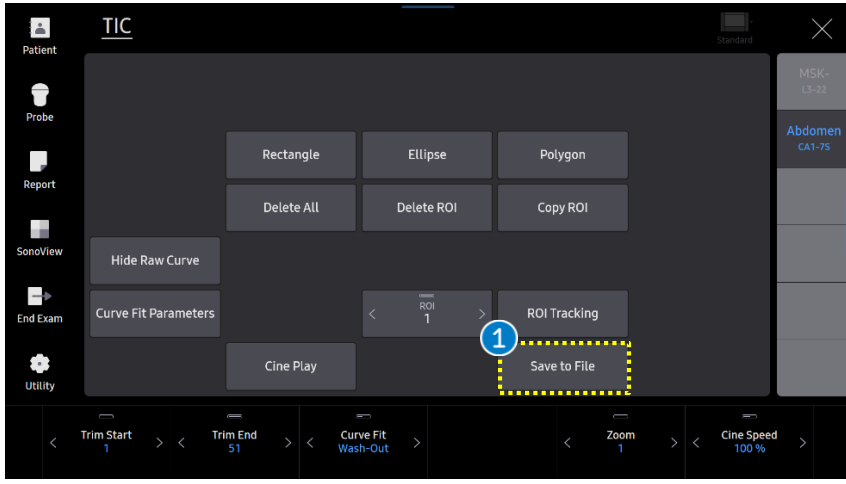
Patient
Probe
Report
SonoView
End Exam
Utility

TIC

Standard

MSK-
L3-22
Abdomen
CA1-7S

Rectangle
Ellipse
Polygon
Delete All
Delete ROI
Copy ROI
Hide Raw Curve
Curve Fit Parameters
< ROI 1 >
ROI Tracking
1
Cine Play
Save to File

< Trim Start 1 >
< Trim End 51 >
< Curve Fit Wash-Out >
< Zoom 1 >
< Cine Speed 100 % >